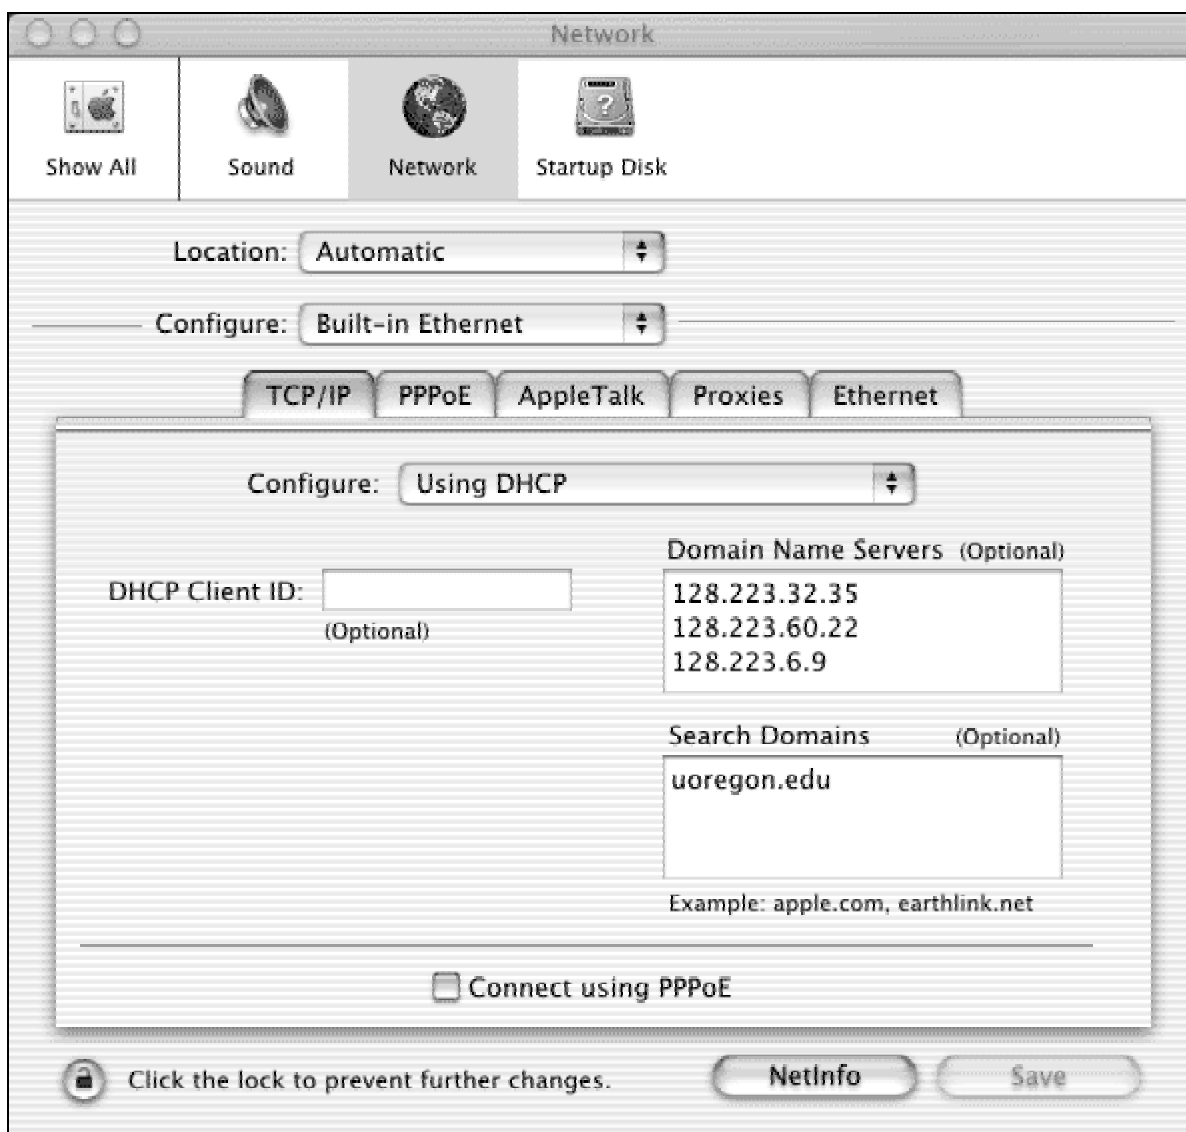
Network

Show All
Sound
Network
Startup Disk

Location: Automatic

Configure: Built-in Ethernet

TCP/IP
PPPoE
AppleTalk
Proxies
Ethernet

Configure: Using DHCP

Domain Name Servers (Optional)
128.223.32.35
128.223.60.22
128.223.6.9

DHCP Client ID:
(Optional)

Search Domains (Optional)
uoregon.edu

Example: apple.com, earthlink.net

Connect using PPPoE

Click the lock to prevent further changes.

NetInfo
Save